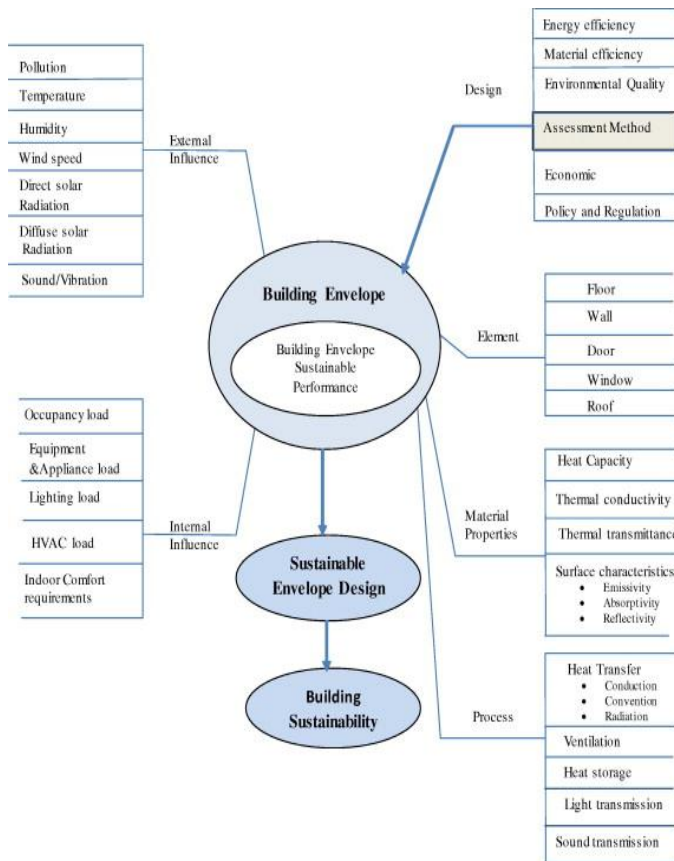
Pollution
Temperature
Humidity
Wind speed
Direct solar Radiation
Diffuse solar Radiation
Sound/Vibration

External Influence

Design

Energy efficiency
Material efficiency
Environmental Quality
Assessment Method
Economic
Policy and Regulation

Building Envelope

Building Envelope Sustainable Performance

Element

Floor
Wall
Door
Window
Roof

Occupancy load
Equipment &Appliance load
Lighting load
HVAC load
Indoor Comfort requirements

Internal Influence

Sustainable Envelope Design

Building Sustainability

Material Properties

Heat Capacity
Thermal conductivity
Thermal transmittanc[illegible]
Surface characteristics
• Emissivity
• Absorptivity
• Reflectivity

Process

Heat Transfer
• Conduction
• Convention
• Radiation
Ventilation
Heat storage
Light transmission
Sound transmission